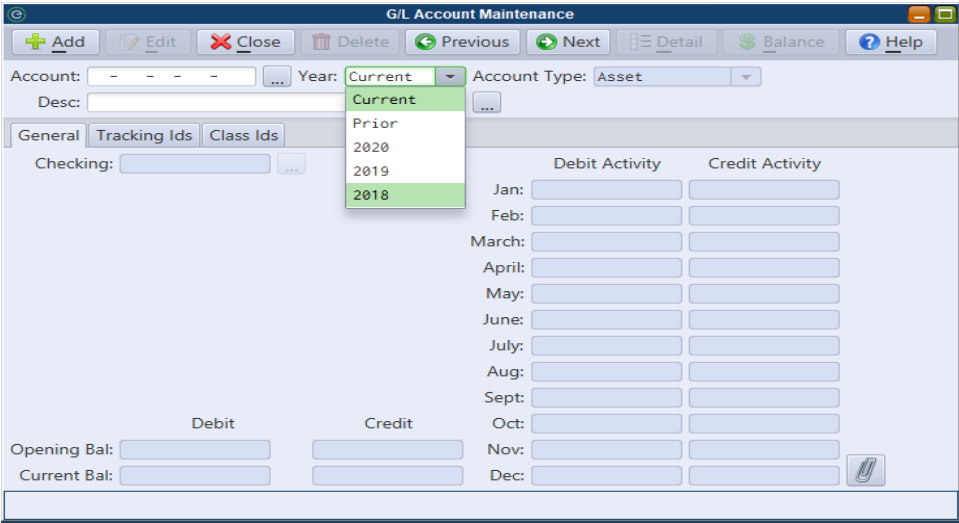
G/L Account Maintenance

Add | Edit | Close | Delete | Previous | Next | Detail | Balance | Help

Account: - - - - ... Year: Current Account Type: Asset

Desc: ...

Current
Prior
2020
2019
2018

General | Tracking Ids | Class Ids

Checking: ...

Debit Activity Credit Activity

Jan:
Feb:
March:
April:
May:
June:
July:
Aug:
Sept:
Oct:
Nov:
Dec:

Debit Credit

Opening Bal:
Current Bal: